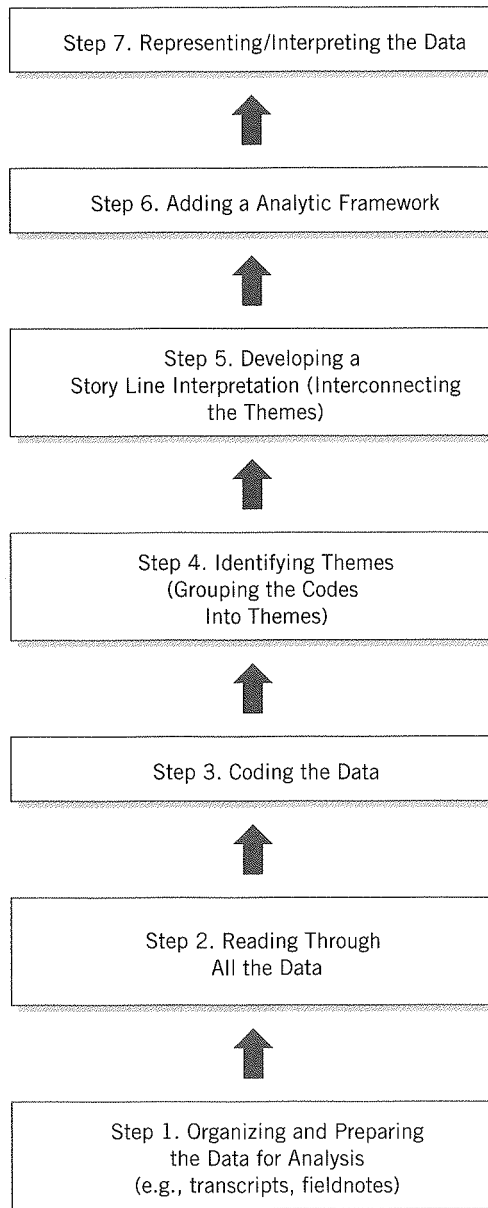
Step 7. Representing/Interpreting the Data

Step 6. Adding a Analytic Framework

Step 5. Developing a Story Line Interpretation (Interconnecting the Themes)

Step 4. Identifying Themes (Grouping the Codes Into Themes)

Step 3. Coding the Data

Step 2. Reading Through All the Data

Step 1. Organizing and Preparing the Data for Analysis (e.g., transcripts, fieldnotes)